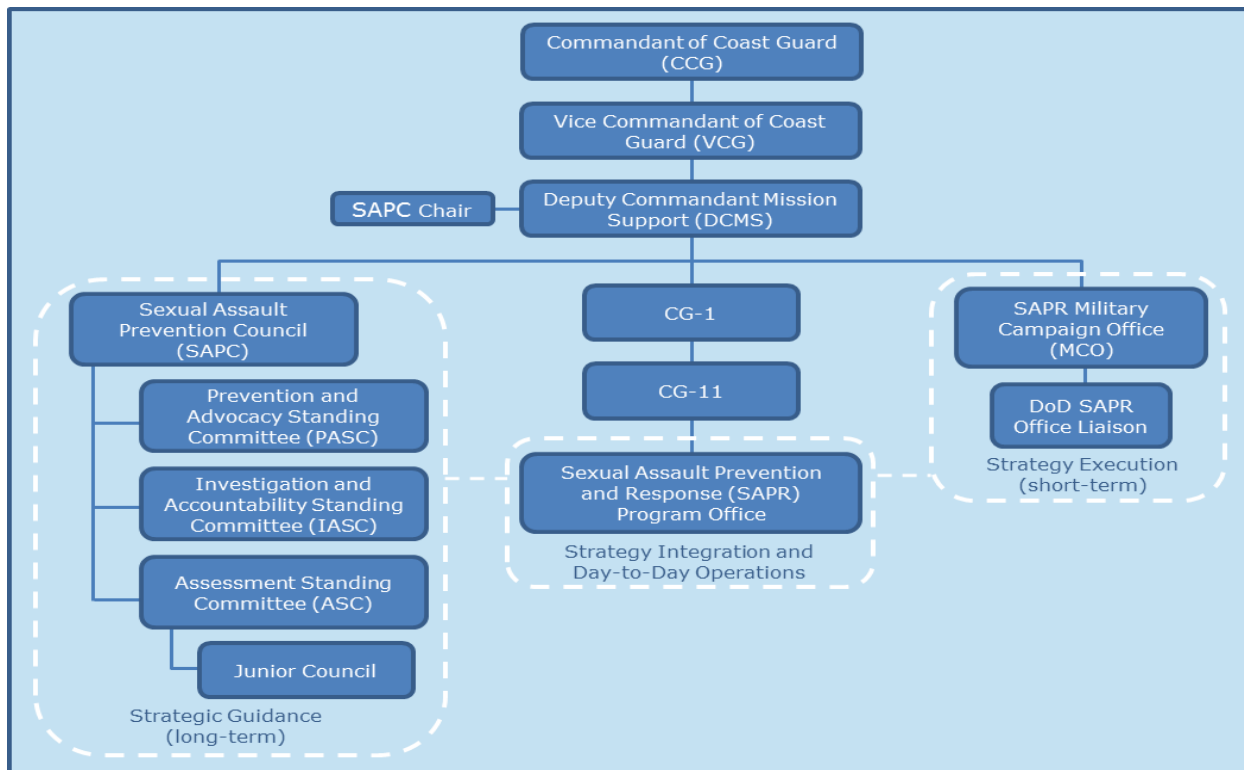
Commandant of Coast Guard (CCG)

Vice Commandant of Coast Guard (VCG)

SAPC Chair

Deputy Commandant Mission Support (DCMS)

Sexual Assault Prevention Council (SAPC)

Prevention and Advocacy Standing Committee (PASC)

Investigation and Accountability Standing Committee (IASC)

Assessment Standing Committee (ASC)

Junior Council

Strategic Guidance (long-term)

CG-1

CG-11

Sexual Assault Prevention and Response (SAPR) Program Office

Strategy Integration and Day-to-Day Operations

SAPR Military Campaign Office (MCO)

DoD SAPR Office Liaison

Strategy Execution (short-term)